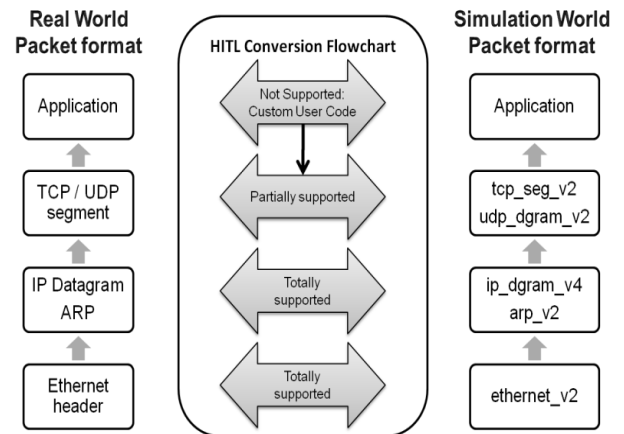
Real World Packet format

Application

TCP / UDP segment

IP Datagram ARP

Ethernet header

HITL Conversion Flowchart

Not Supported: Custom User Code

Partially supported

Totally supported

Totally supported

Simulation World Packet format

Application

tcp_seg_v2 udp_dgram_v2

ip_dgram_v4 arp_v2

ethernet_v2